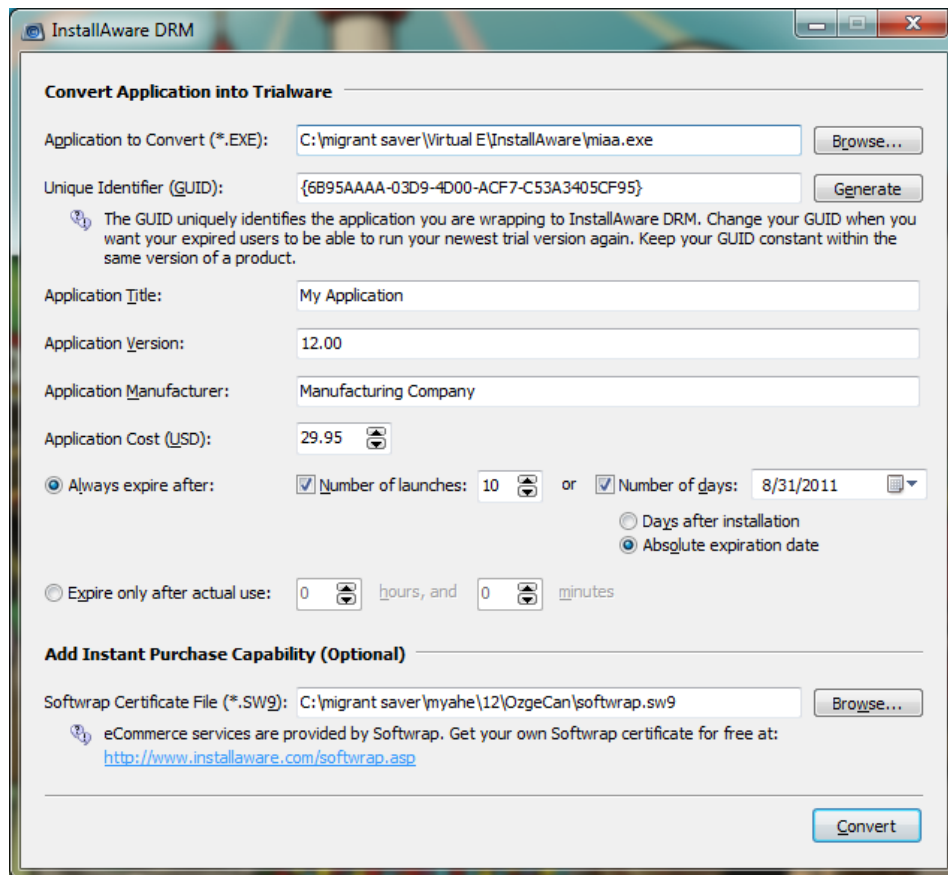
InstallAware DRM

Convert Application into Trialware

Application to Convert (*.EXE): C:\migrant saver\Virtual E\InstallAware\miaa.exe Browse...

Unique Identifier (GUID): {6B95AAAA-03D9-4D00-ACF7-C53A3405CF95} Generate

The GUID uniquely identifies the application you are wrapping to InstallAware DRM. Change your GUID when you want your expired users to be able to run your newest trial version again. Keep your GUID constant within the same version of a product.

Application Title: My Application

Application Version: 12.00

Application Manufacturer: Manufacturing Company

Application Cost (USD): 29.95

Always expire after: Number of launches: 10 or Number of days: 8/31/2011

Days after installation

Absolute expiration date

Expire only after actual use: 0 hours, and 0 minutes

Add Instant Purchase Capability (Optional)

Softwrap Certificate File (*.SW9): C:\migrant saver\myahe\12\OzgeCan\softwrap.sw9 Browse...

eCommerce services are provided by Softwrap. Get your own Softwrap certificate for free at: http://www.installaware.com/softwrap.asp

Convert